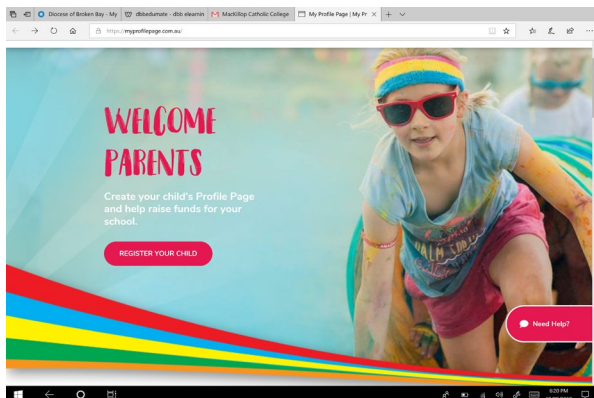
Diocese of Broken Bay - My | dbbedumate - dbb elearnin | MacKillop Catholic College | My Profile Page | My Pr ×

https://myprofilepage.com.au/

WELCOME PARENTS

Create your child's Profile Page and help raise funds for your school.

REGISTER YOUR CHILD

Need Help?

6:20 PM